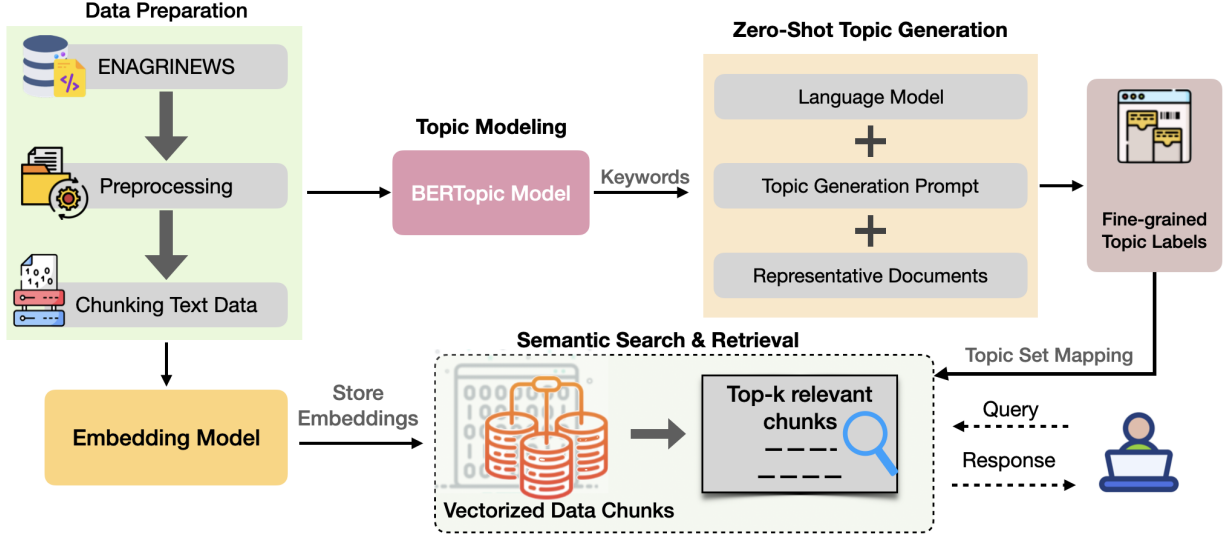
Data Preparation

ENAGRINEWS

Preprocessing

Chunking Text Data

Topic Modeling

BERTopic Model

Keywords

Zero-Shot Topic Generation

Language Model

+

Topic Generation Prompt

+

Representative Documents

Fine-grained Topic Labels

Topic Set Mapping

Semantic Search & Retrieval

Embedding Model

Store Embeddings

Top-k relevant chunks

Vectorized Data Chunks

Query

Response